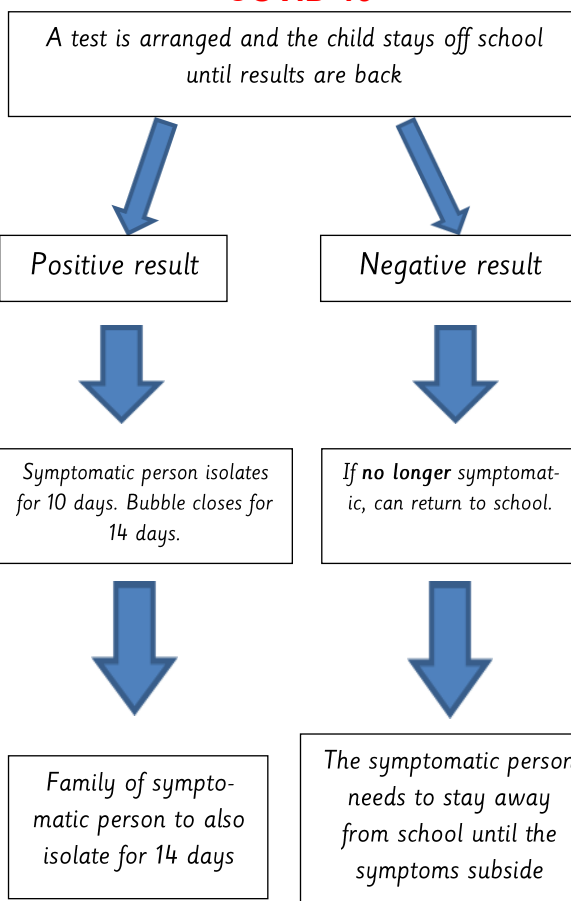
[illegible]

A test is arranged and the child stays off school until results are back

Positive result

Negative result

Symptomatic person isolates for 10 days. Bubble closes for 14 days.

If **no longer** symptomatic, can return to school.

Family of symptomatic person to also isolate for 14 days

The symptomatic perso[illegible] needs to stay away from school until the symptoms subside